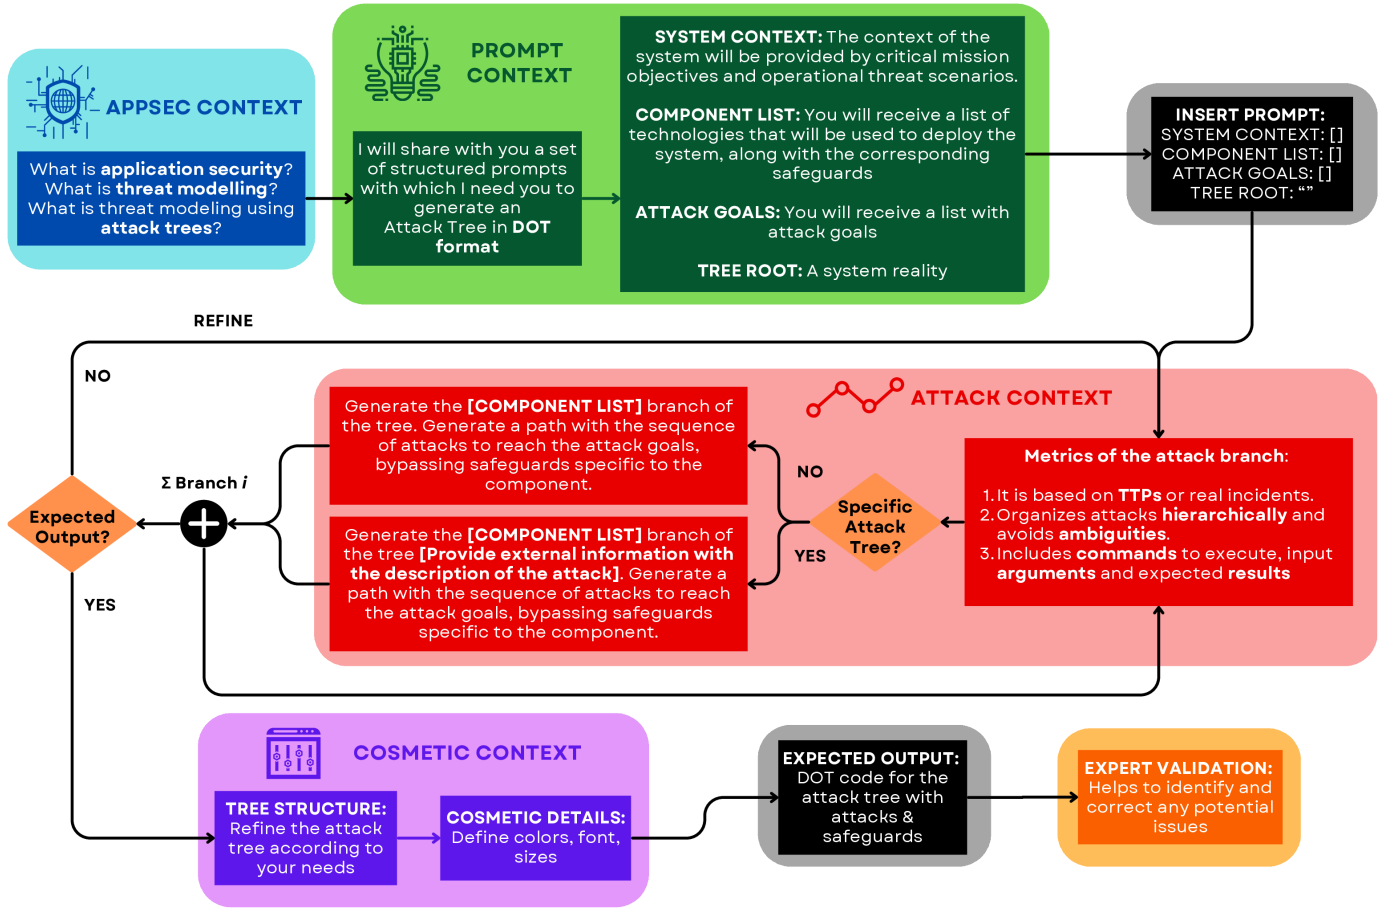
APPSEC CONTEXT

What is application security? What is threat modelling? What is threat modeling using attack trees?

PROMPT CONTEXT

I will share with you a set of structured prompts with which I need you to generate an Attack Tree in DOT format

SYSTEM CONTEXT: The context of the system will be provided by critical mission objectives and operational threat scenarios.

COMPONENT LIST: You will receive a list of technologies that will be used to deploy the system, along with the corresponding safeguards

ATTACK GOALS: You will receive a list with attack goals

TREE ROOT: A system reality

INSERT PROMPT:
SYSTEM CONTEXT: []
COMPONENT LIST: []
ATTACK GOALS: []
TREE ROOT: “”

REFINE

NO

ATTACK CONTEXT

Generate the [COMPONENT LIST] branch of the tree. Generate a path with the sequence of attacks to reach the attack goals, bypassing safeguards specific to the component.

Generate the [COMPONENT LIST] branch of the tree [Provide external information with the description of the attack]. Generate a path with the sequence of attacks to reach the attack goals, bypassing safeguards specific to the component.

NO

YES

Specific Attack Tree?

$\Sigma$ Branch $i$

Expected Output?

Metrics of the attack branch:

1. It is based on TTPs or real incidents.
2. Organizes attacks hierarchically and avoids ambiguities.
3. Includes commands to execute, input arguments and expected results

YES

COSMETIC CONTEXT

TREE STRUCTURE: Refine the attack tree according to your needs

COSMETIC DETAILS: Define colors, font, sizes

EXPECTED OUTPUT: DOT code for the attack tree with attacks & safeguards

EXPERT VALIDATION: Helps to identify and correct any potential issues